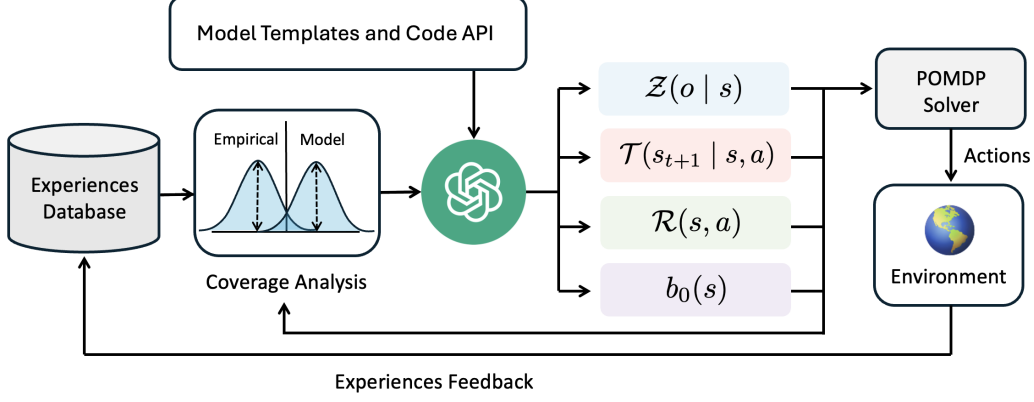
Model Templates and Code API

Experiences Database

Empirical

Model

Coverage Analysis

$\mathcal{Z}(o \mid s)$

$\mathcal{T}(s_{t+1} \mid s, a)$

$\mathcal{R}(s, a)$

$b_0(s)$

POMDP Solver

Actions

Environment

Experiences Feedback